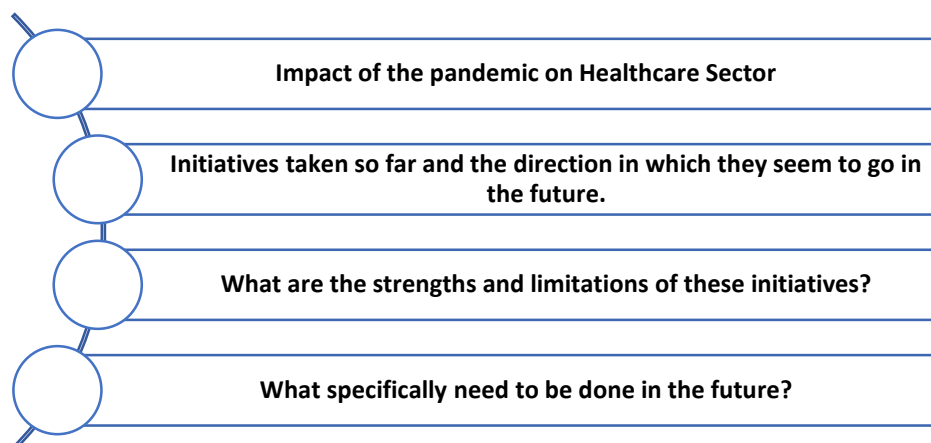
Impact of the pandemic on Healthcare Sector

Initiatives taken so far and the direction in which they seem to go in the future.

What are the strengths and limitations of these initiatives?

What specifically need to be done in the future?